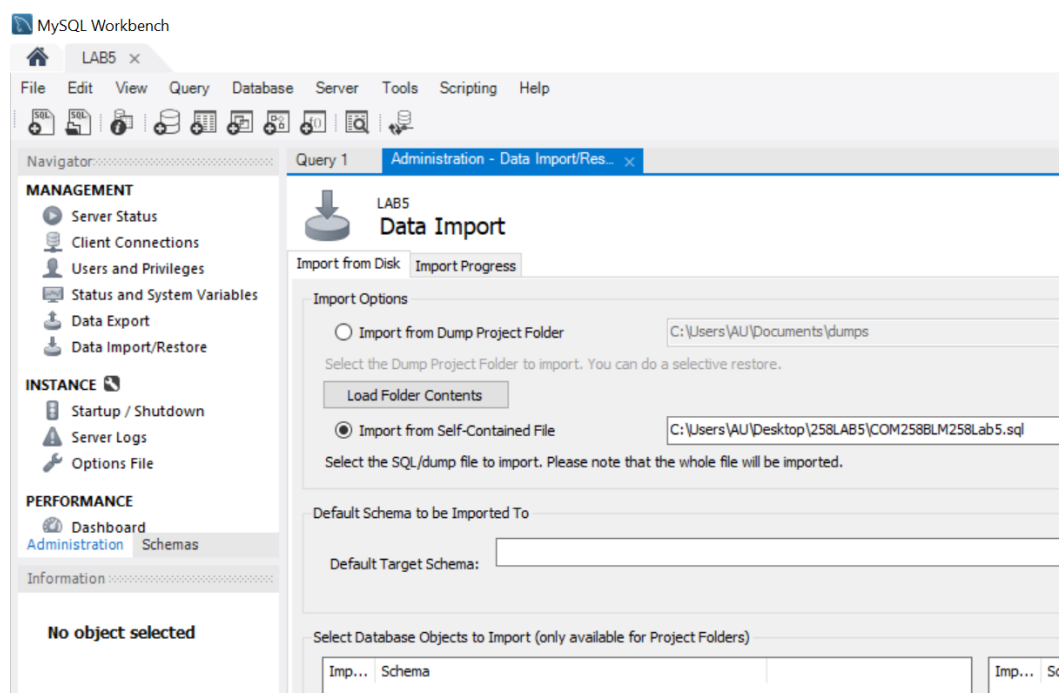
MySQL Workbench

LAB5 ×

File Edit View Query Database Server Tools Scripting Help

Navigator

MANAGEMENT
Server Status
Client Connections
Users and Privileges
Status and System Variables
Data Export
Data Import/Restore

INSTANCE
Startup / Shutdown
Server Logs
Options File

PERFORMANCE
Dashboard

Administration Schemas

Information

No object selected

Query 1 Administration - Data Import/Res... ×

LAB5
Data Import

Import from Disk Import Progress

Import Options

Import from Dump Project Folder C:\Users\AU\Documents\dumps

Select the Dump Project Folder to import. You can do a selective restore.

Load Folder Contents

Import from Self-Contained File C:\Users\AU\Desktop\258LAB5\COM258BLM258Lab5.sql

Select the SQL/dump file to import. Please note that the whole file will be imported.

Default Schema to be Imported To

Default Target Schema:

Select Database Objects to Import (only available for Project Folders)

| Imp... | Schema |
|---|---|

| Imp... | Sc |
|---|---|